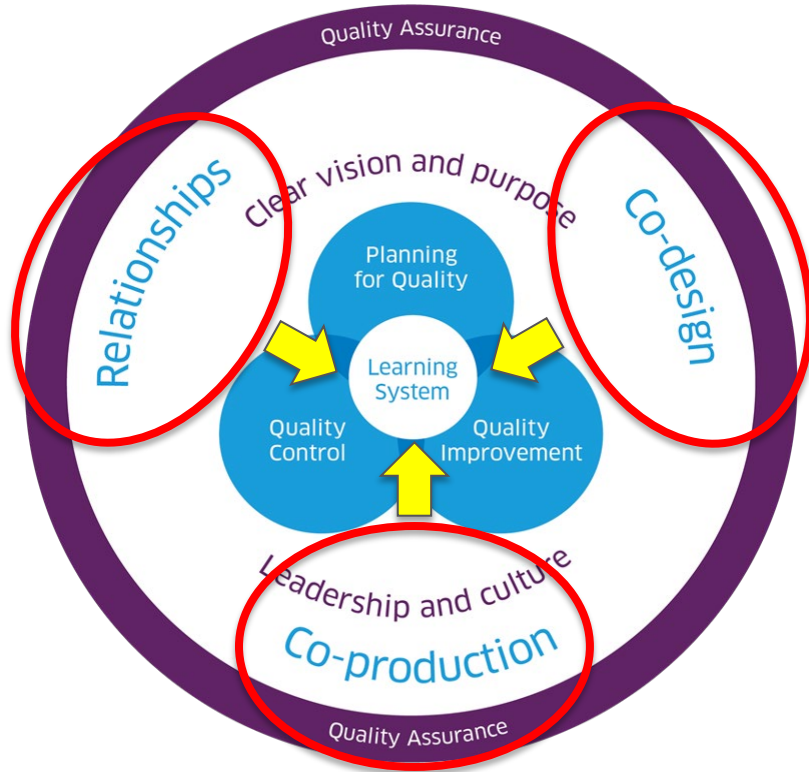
Quality Assurance

Relationships

Clear vision and purpose

Co-design

Planning for Quality

Learning System

Quality Control

Quality Improvement

Leadership and culture

Co-production

Quality Assurance